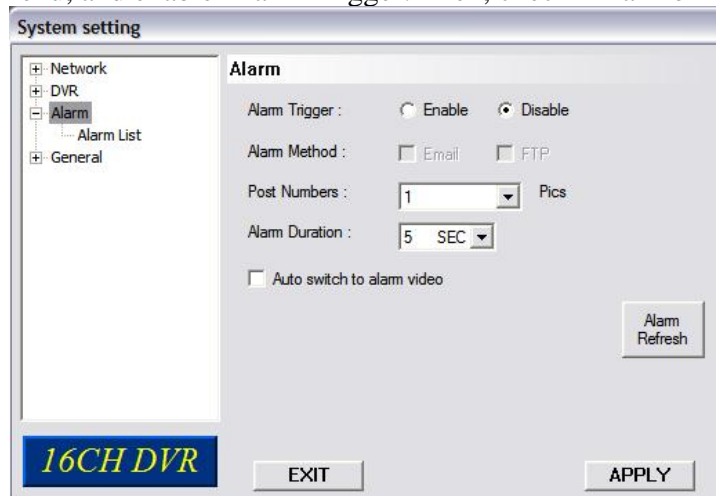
System setting

Network
DVR
Alarm
Alarm List
General

Alarm

Alarm Trigger : Enable Disable

Alarm Method : Email FTP

Post Numbers : 1 Pics

Alarm Duration : 5 SEC

Auto switch to alarm video

Alarm Refresh

16CH DVR

EXIT

APPLY